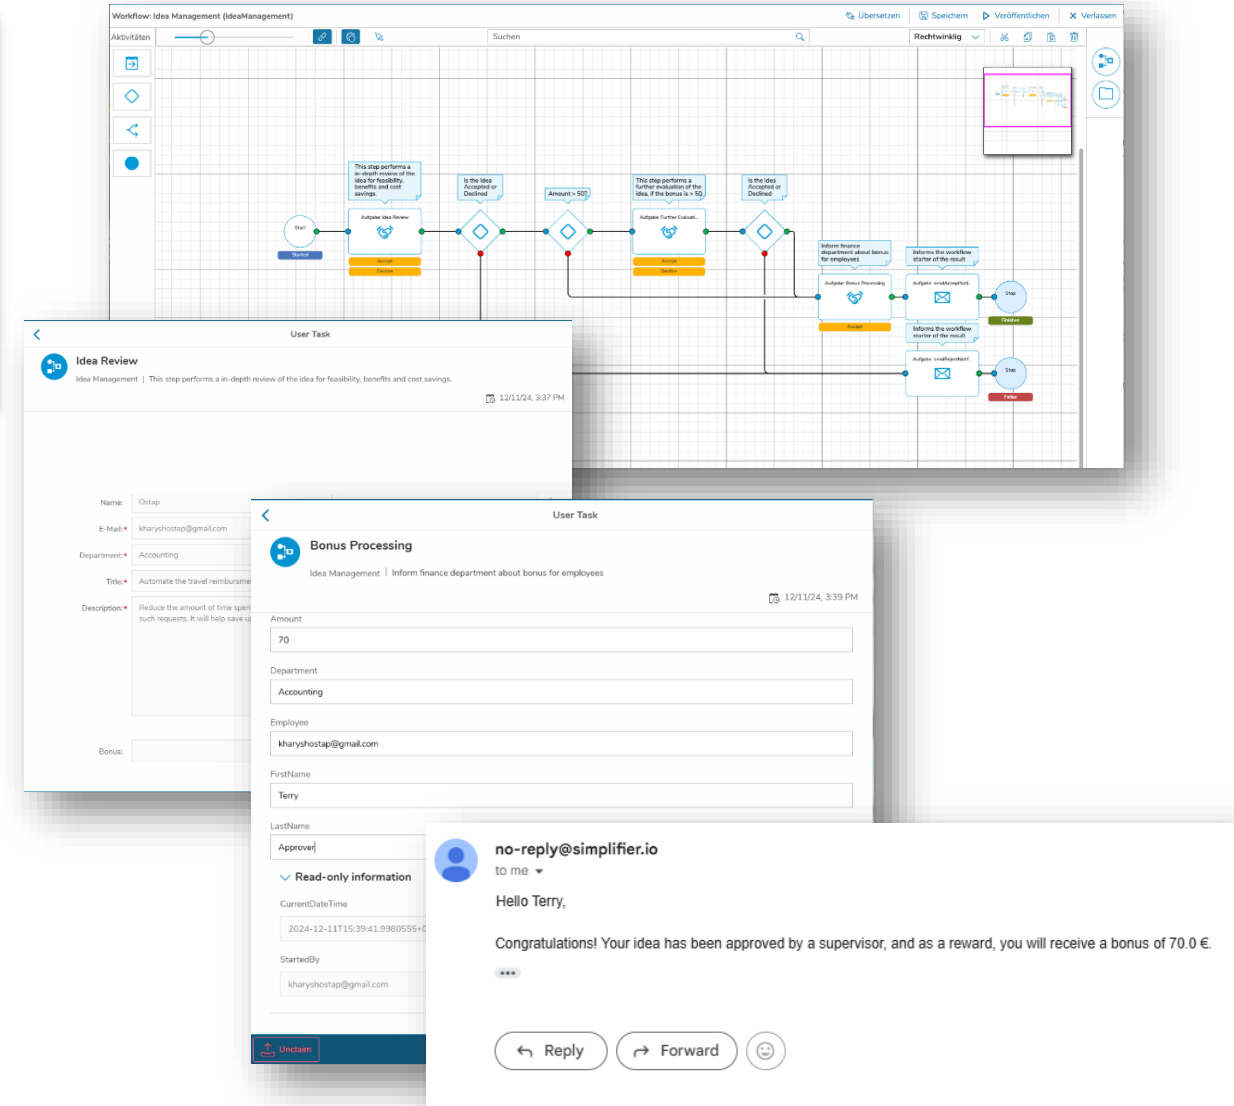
Workflow: Idea Management (IdeaManagement)

Übersetzen Speichern Veröffentlichen Verlassen

Aktivitäten

Suchen

Rechtwinklig

This step performs a in-depth review of the idea for feasibility, benefits and cost savings.

Is the idea Accepted or Declined

Amount > 50?

This step performs a further evaluation of the idea, if the bonus is > 50.

Is the idea Accepted or Declined

Start

Started

Aufgabe: Idea Review

Accept

Decline

Aufgabe: Further Evaluati...

Accept

Decline

Inform finance department about bonus for employees

Informs the workflow starter of the result

Aufgabe: Bonus Processing

Accept

Aufgabe: sendAcceptNoti...

Stop

Finished

Informs the workflow starter of the result

Aufgabe: sendRejectNoti...

Stop

Failed

User Task

Idea Review

Idea Management | This step performs a in-depth review of the idea for feasibility, benefits and cost savings.

12/11/24, 3:37 PM

Name: Ostap

E-Mail: kharyshostap@gmail.com

Department: Accounting

Title: Automate the travel reimburseme

Description: Reduce the amount of time spen such requests. It will help save u

Bonus:

User Task

Bonus Processing

Idea Management | Inform finance department about bonus for employees

12/11/24, 3:39 PM

Amount

70

Department

Accounting

Employee

kharyshostap@gmail.com

FirstName

Terry

LastName

Approver

Read-only information

CurrentDateTime

2024-12-11T15:39:41.9980555+0

StartedBy

kharyshostap@gmail.com

Unclaim

no-reply@simplifier.io

to me

Hello Terry,

Congratulations! Your idea has been approved by a supervisor, and as a reward, you will receive a bonus of 70.0 €.

Reply

Forward